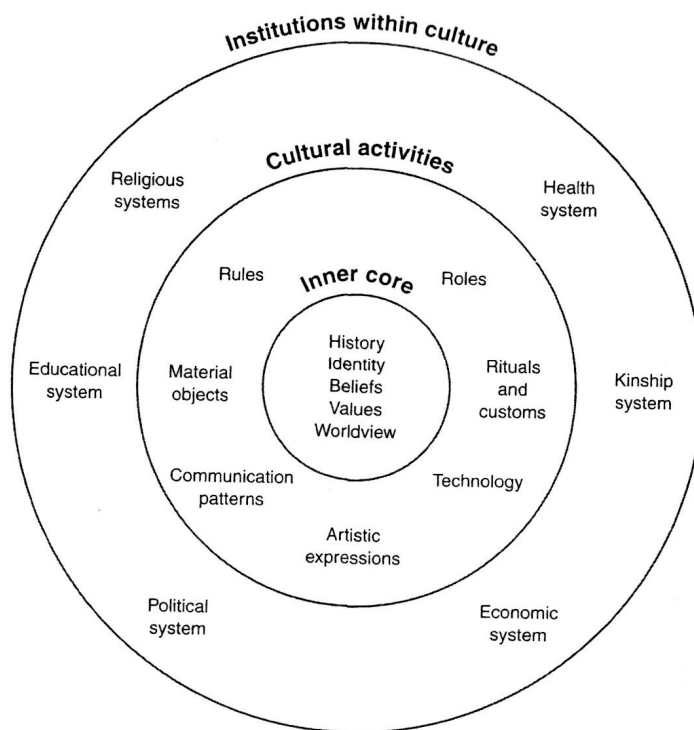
Institutions within culture

Religious systems

Health system

Educational system

Kinship system

Political system

Economic system

Cultural activities

Rules

Roles

Material objects

Rituals and customs

Communication patterns

Technology

Artistic expressions

Inner core

History
Identity
Beliefs
Values
Worldview